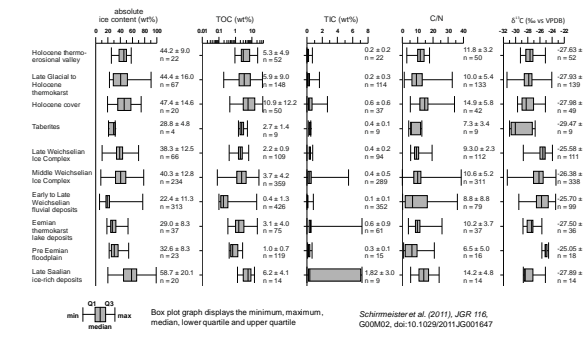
absolute ice content (wt%)
0 20 40 60 80 100

TOC (wt%)
0.01 0.1 1 10

TIC (wt%)
0 1 2 3 4

C/N
0 10 20 30 40

$\delta^{13}C$ (‰ vs VPDB)
-32 -30 -28 -26 -24 -22

Holocene thermo-erosional valley
44.2 ± 9.0 n = 22
5.3 ± 4.9 n = 52
0.2 ± 0.2 n = 22
11.8 ± 3.2 n = 50
-27.63 ± n = 52

Late Glacial to Holocene thermokarst
44.4 ± 16.0 n = 67
5.9 ± 9.0 n = 148
0.2 ± 0.3 n = 114
10.0 ± 5.4 n = 133
-27.93 ± n = 139

Holocene cover
47.4 ± 14.6 n = 20
10.9 ± 12.2 n = 50
0.6 ± 0.6 n = 37
14.9 ± 5.8 n = 42
-27.98 ± n = 49

Taberites
28.8 ± 4.8 n = 4
2.7 ± 1.4 n = 9
0.4 ± 0.1 n = 9
7.3 ± 3.4 n = 9
-29.47 ± n = 9

Late Weichselian Ice Complex
38.3 ± 12.5 n = 66
2.2 ± 0.9 n = 109
0.4 ± 0.2 n = 94
9.3 ± 2.3 n = 112
-25.58 ± n = 111

Middle Weichselian Ice Complex
40.3 ± 12.8 n = 234
3.7 ± 4.2 n = 359
0.4 ± 0.5 n = 289
10.6 ± 5.2 n = 311
-26.38 ± n = 338

Early to Late Weichselian fluvial deposits
22.4 ± 11.3 n = 313
0.4 ± 1.3 n = 426
0.1 ± 0.1 n = 352
8.8 ± 8.8 n = 79
-25.70 ± n = 30

Eemian thermokarst lake deposits
29.0 ± 8.3 n = 37
3.1 ± 4.0 n = 75
0.6 ± 0.9 n = 61
10.2 ± 3.7 n = 37
-27.50 ± n = 36

Pre Eemian floodplain
32.6 ± 8.3 n = 23
1.0 ± 0.7 n = 119
0.3 ± 0.1 n = 15
6.5 ± 5.0 n = 16
-25.05 ± n = 18

Late Saalian ice-rich deposits
58.7 ± 20.1 n = 20
6.2 ± 4.1 n = 14
1.82 ± 3.0 n = 9
14.2 ± 4.8 n = 14
-27.89 ± n = 14

Q1 Q3
min median max

Box plot graph displays the minimum, maximum, median, lower quartile and upper quartile

Schirrmeister et al. (2011), JGR 116, G00M02, doi:10.1029/2011JG001647